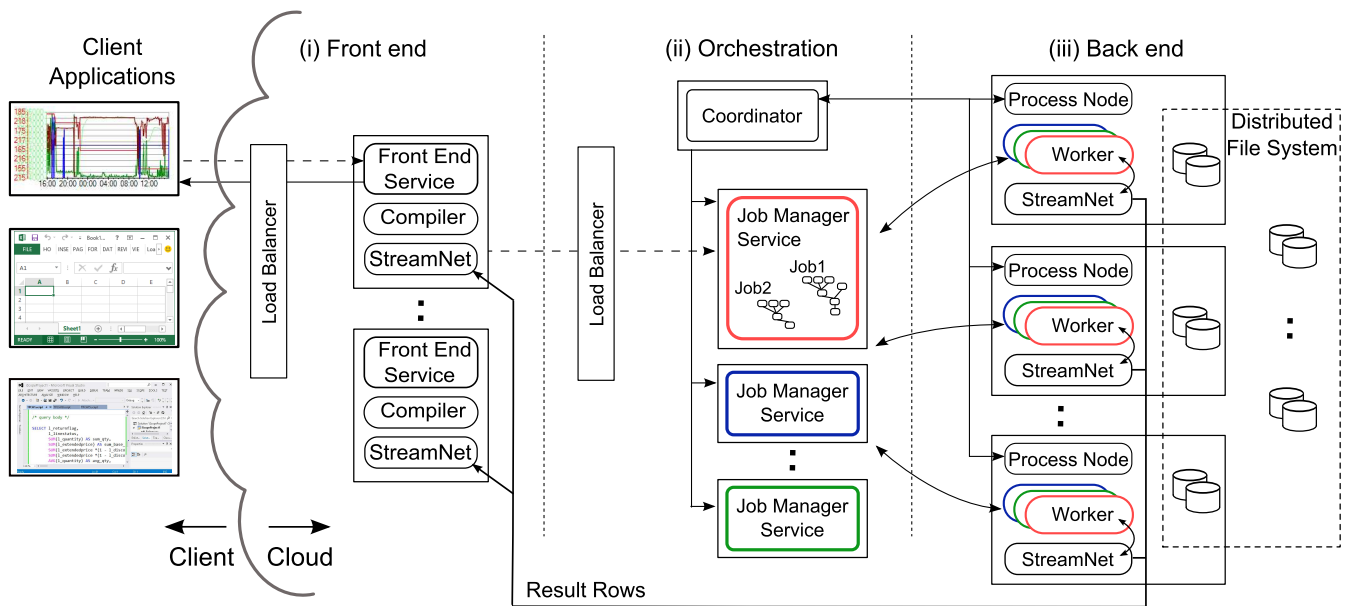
Client Applications

(i) Front end

(ii) Orchestration

(iii) Back end

185
218
216
217
185
216
165
215
16:00 20:00 00:00 04:00 08:00 12:00

FILE HO INSE PAG FOR DAT REV VIE Loa
A1
A B C D E
1
2
3
4
Sheet1
READY 100%

/* query body */
select l_returnflag,
l_linestatus,
sum(l_quantity) AS sum_qty,

Load Balancer

Front End Service
Compiler
StreamNet

Front End Service
Compiler
StreamNet

Load Balancer

Coordinator

Job Manager Service
Job1
Job2

Job Manager Service

Job Manager Service

Process Node
Worker
StreamNet

Process Node
Worker
StreamNet

Process Node
Worker
StreamNet

Distributed File System

Client
Cloud

Result Rows